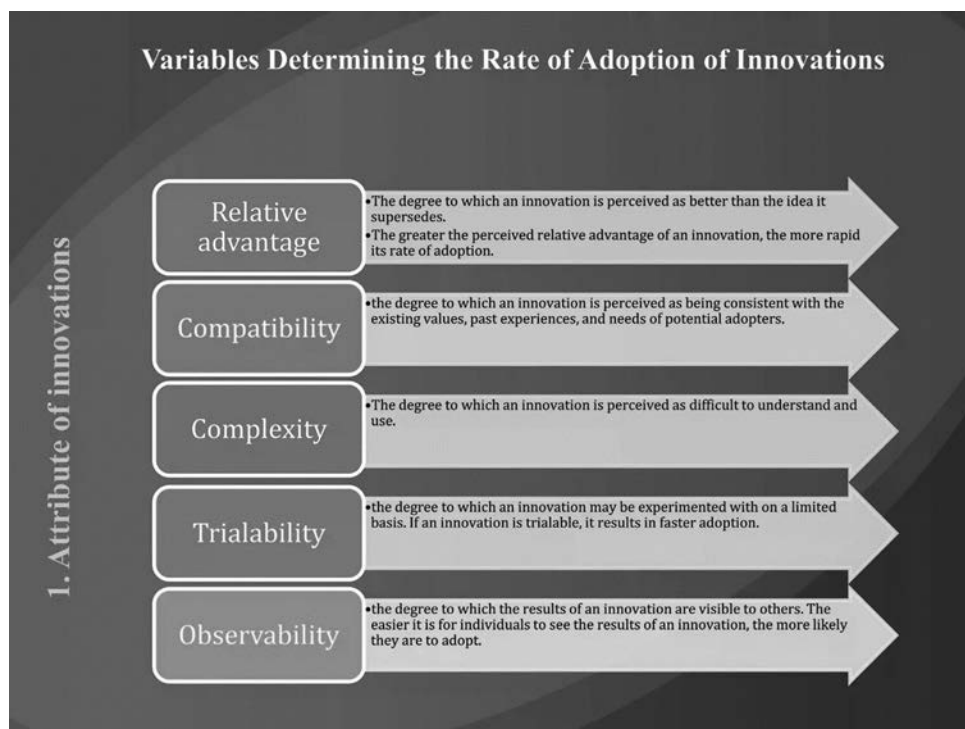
Variables Determining the Rate of Adoption of Innovations

1. Attribute of innovations

Relative advantage

•The degree to which an innovation is perceived as better than the idea it supersedes.
•The greater the perceived relative advantage of an innovation, the more rapid its rate of adoption.

Compatibility

•the degree to which an innovation is perceived as being consistent with the existing values, past experiences, and needs of potential adopters.

Complexity

•The degree to which an innovation is perceived as difficult to understand and use.

Trialability

•the degree to which an innovation may be experimented with on a limited basis. If an innovation is trialable, it results in faster adoption.

Observability

•the degree to which the results of an innovation are visible to others. The easier it is for individuals to see the results of an innovation, the more likely they are to adopt.